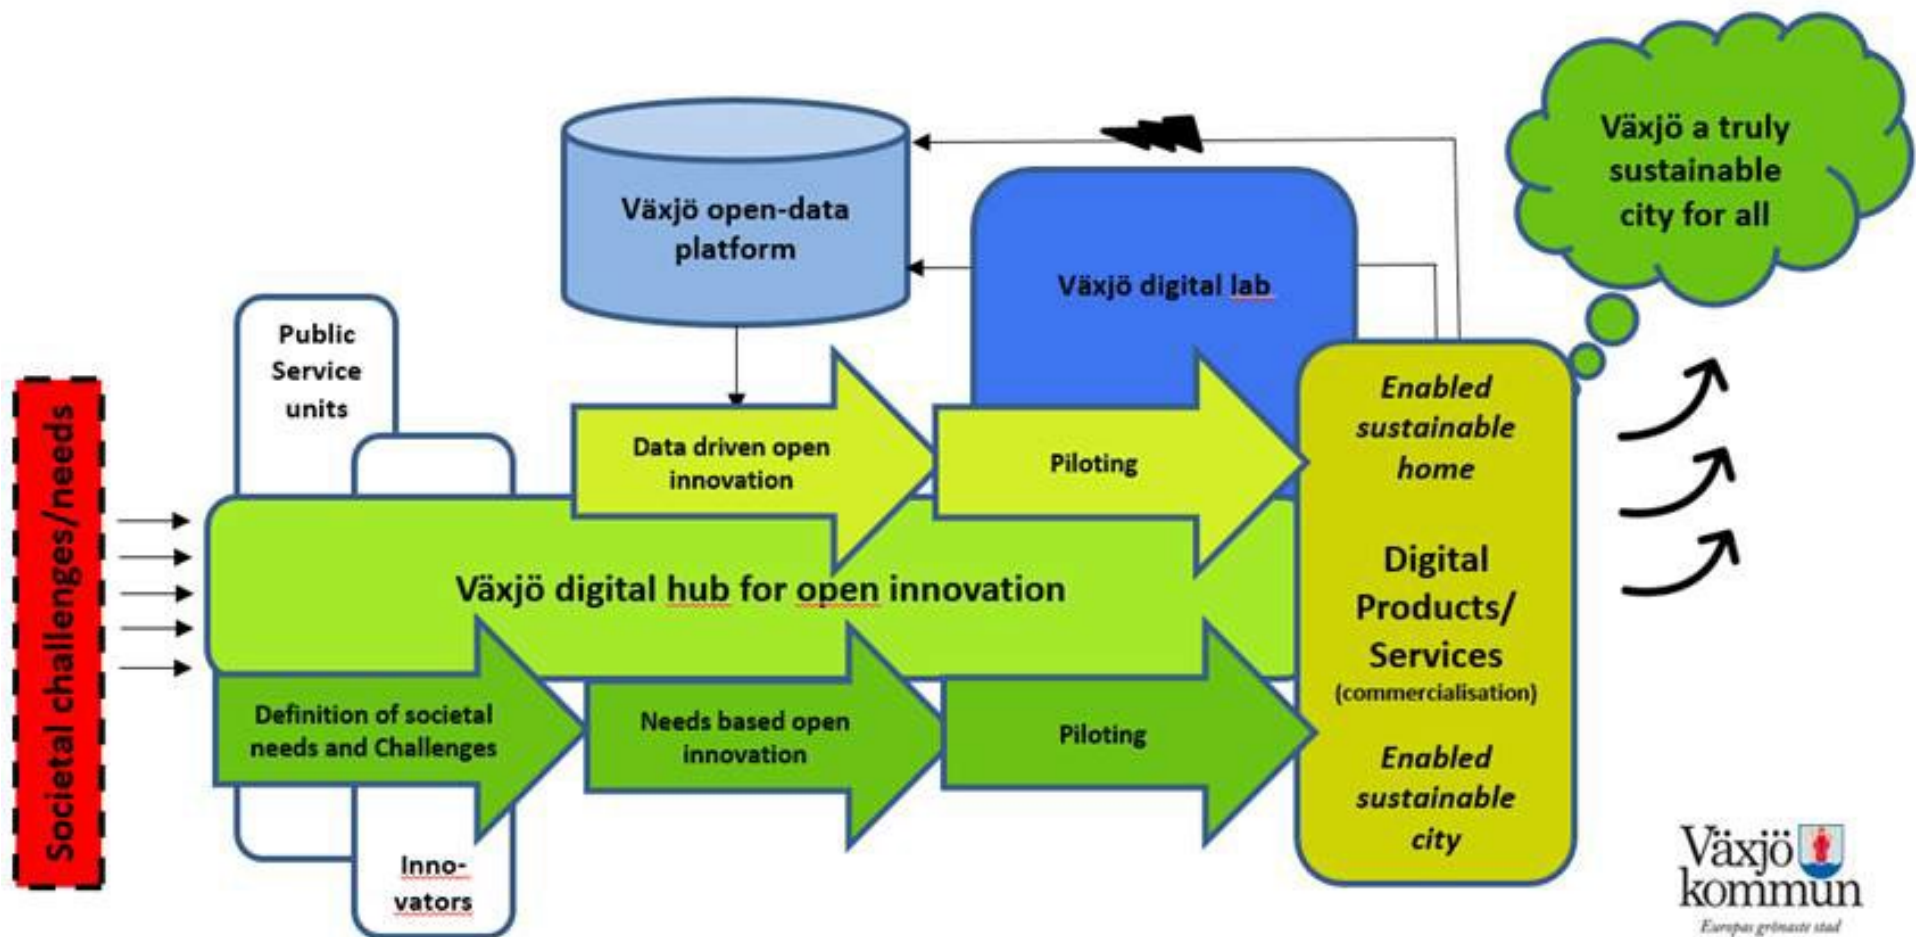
Societal challenges/needs

Public Service units

Inno-vators

Växjö open-data platform

Växjö digital lab

Växjö a truly sustainable city for all

Data driven open innovation

Piloting

Växjö digital hub for open innovation

Definition of societal needs and Challenges

Needs based open innovation

Piloting

Enabled sustainable home

Digital Products/ Services (commercialisation)

Enabled sustainable city

Växjö kommun
Europas grönaste stad